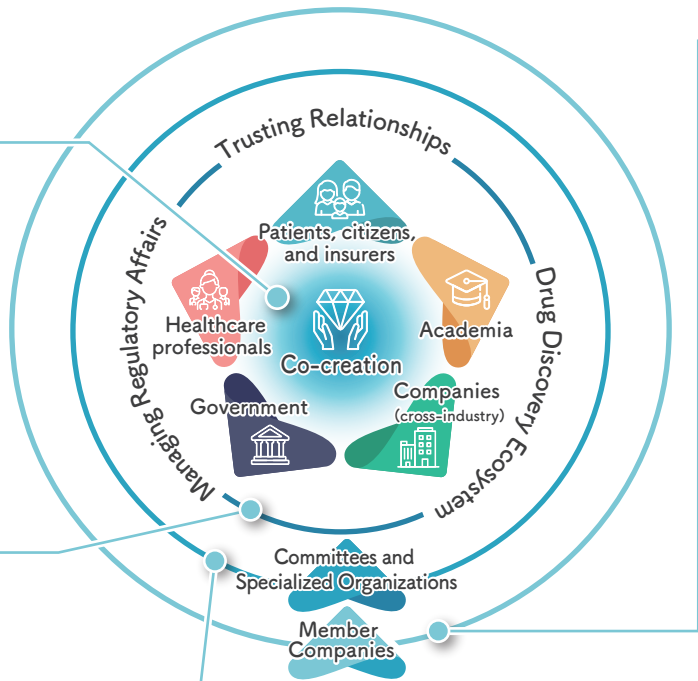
Trusting Relationships

Managing Regulatory Affairs

Drug Discovery Ecosystem

Patients, citizens, and insurers

Healthcare professionals

Academia

Co-creation

Government

Companies (cross-industry)

Committees and Specialized Organizations

Member Companies